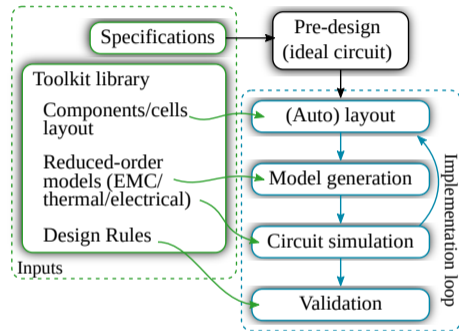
Specifications

Pre-design (ideal circuit)

Toolkit library

Components/cells layout

Reduced-order models (EMC/ thermal/electrical)

Design Rules

Inputs

(Auto) layout

Model generation

Circuit simulation

Validation

Implementation loop